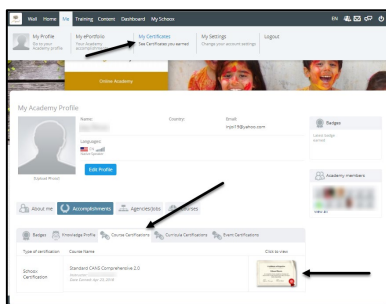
Wall Home Me Training Content Dashboard My Schools

EN

My Profile
Go to your Academy profile

My ePortfolio
Your Academy accomplishments

My Certificates
See Certificates you earned

My Settings
Change your account settings

Logout

Online Academy

My Academy Profile

Name:

Country:

Email:
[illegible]@yahoo.com

Languages:

Edit Profile

Badges

Academy members

About me

Accomplishments

Agencies/Jobs

Badges

Knowledge Profile

Course Certifications

Curricula Certifications

Event Certifications

Type of certification

Course Name

Click to view

Schools Certification

Standard CANS Comprehensive 2.0

Date Earned: Apr 10, 2018